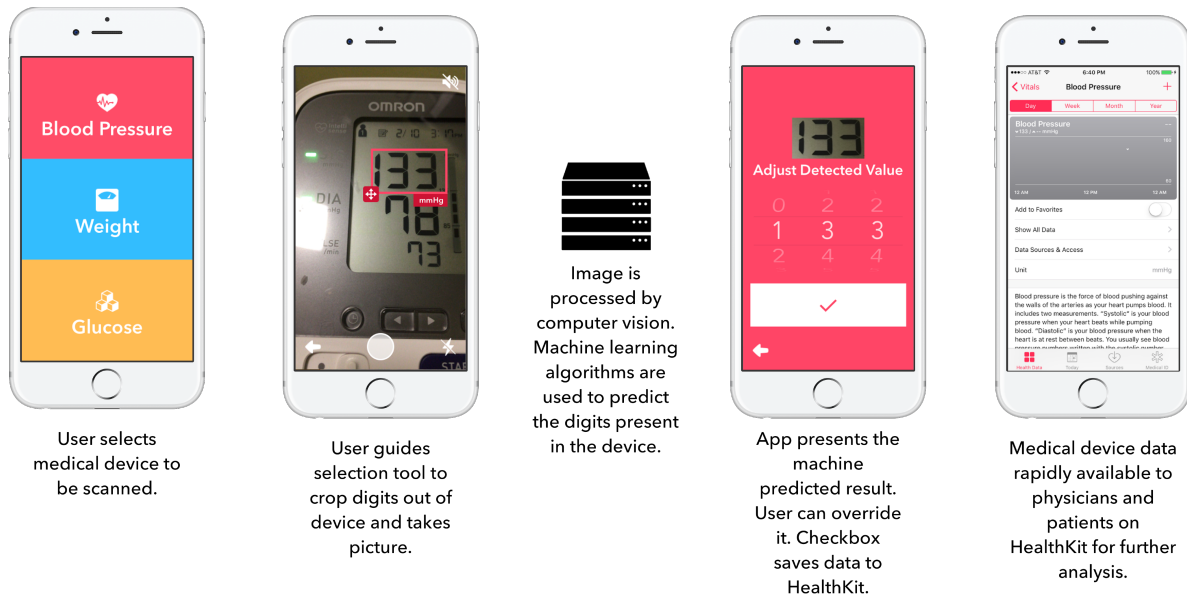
Blood Pressure

Weight

Glucose

User selects medical device to be scanned.

OMRON

2/10

133

mmHg

DIA

78

73

User guides selection tool to crop digits out of device and takes picture.

Image is processed by computer vision. Machine learning algorithms are used to predict the digits present in the device.

133

Adjust Detected Value

| 0 | 2 | 2 |
|---|---|---|
| 1 | 3 | 3 |
| 2 | 4 | 4 |

✓

App presents the machine predicted result. User can override it. Checkbox saves data to HealthKit.

AT&T 6:40 PM 100%

< Vitals Blood Pressure +

Day Week Month Year

Blood Pressure

12 AM 12 PM 12 AM

Add to Favorites

Show All Data

Data Sources & Access

Unit mmHg

Blood pressure is the force of blood pushing against the walls of the arteries as your heart pumps blood. It includes two measurements. "Systolic" is your blood pressure when your heart beats while pumping blood. "Diastolic" is your blood pressure when the heart is at rest between beats. You usually see blood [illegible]

Health Data Today Sources Medical ID

Medical device data rapidly available to physicians and patients on HealthKit for further analysis.